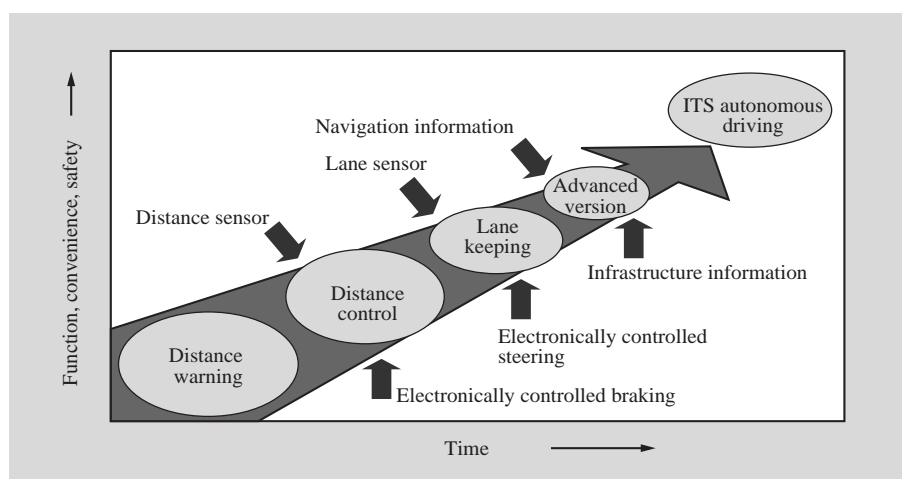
Function, convenience, safety

ITS autonomous driving

Navigation information

Lane sensor

Advanced version

Distance sensor

Lane keeping

Infrastructure information

Distance control

Electronically controlled steering

Distance warning

Electronically controlled braking

Time